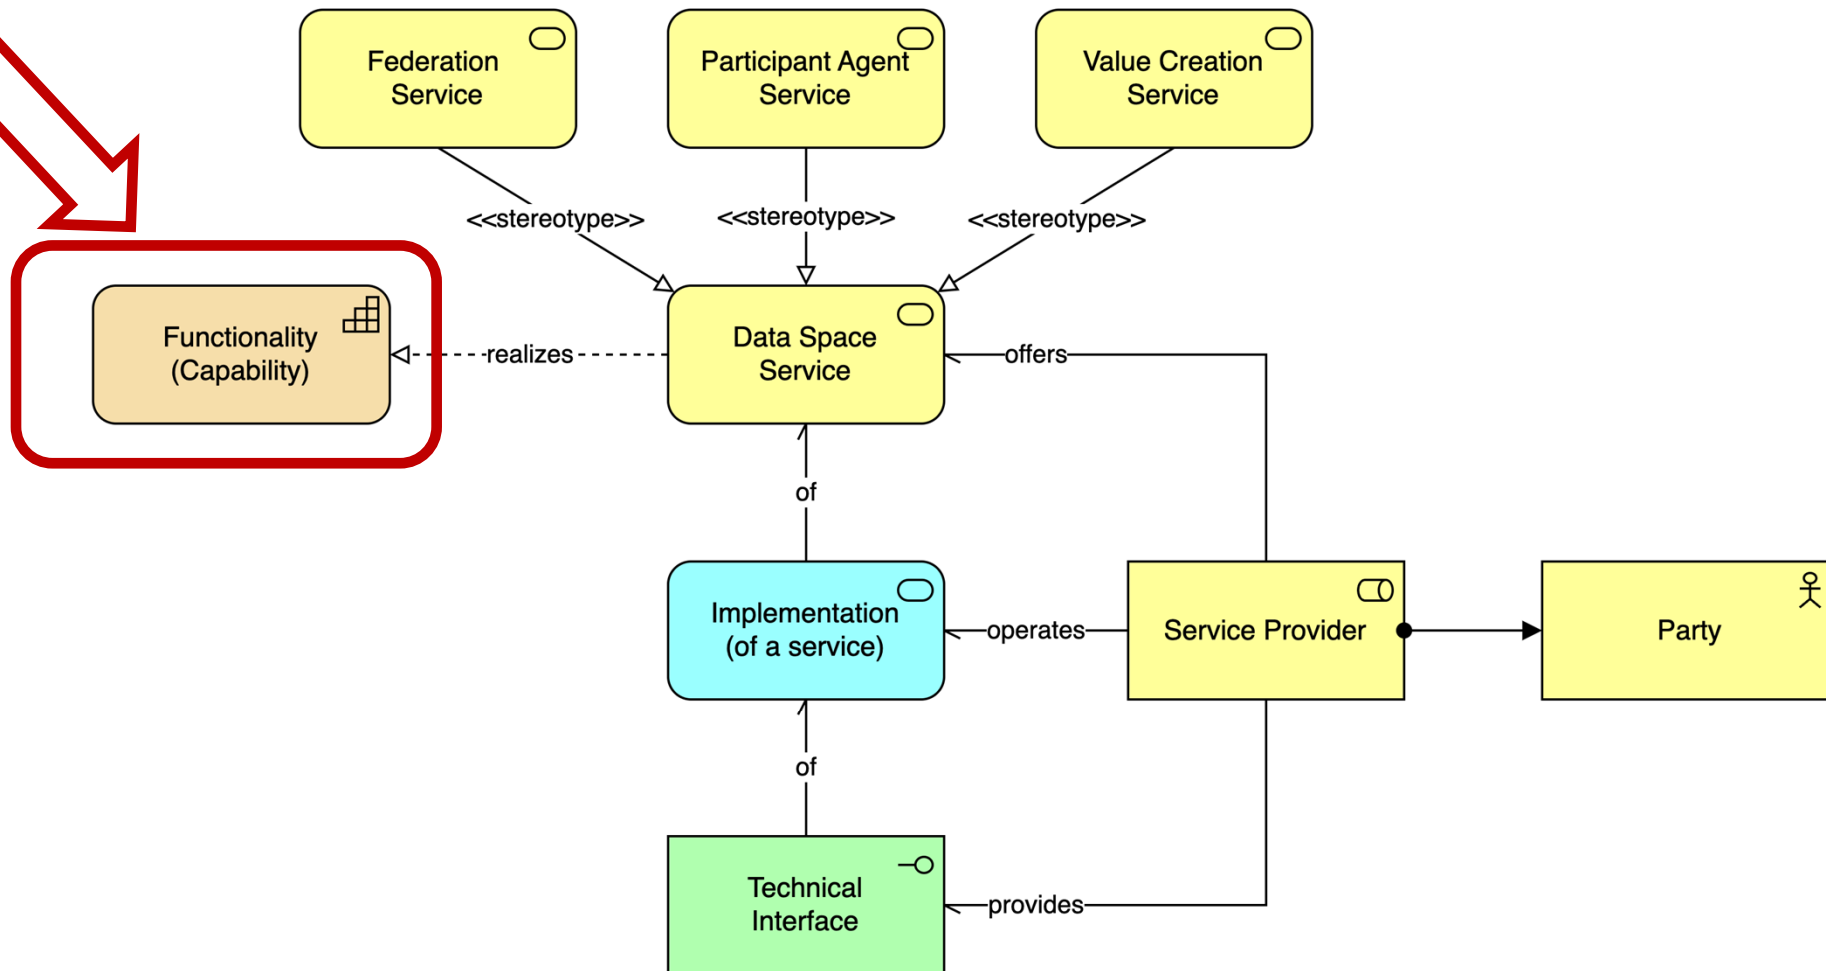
Federation Service

Participant Agent Service

Value Creation Service

<<stereotype>>

<<stereotype>>

<<stereotype>>

Functionality (Capability)

realizes

Data Space Service

offers

of

Implementation (of a service)

operates

Service Provider

Party

of

Technical Interface

provides